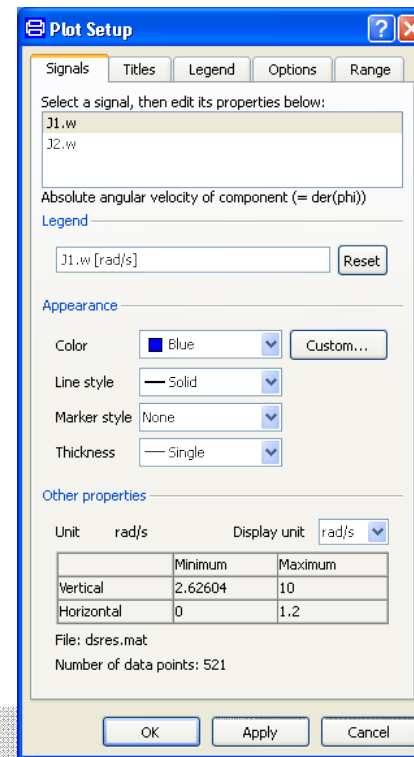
Plot Setup

Signals | Titles | Legend | Options | Range

Select a signal, then edit its properties below:

J1.w
J2.w

Absolute angular velocity of component (= der(phi))

Legend

J1.w [rad/s]

Reset

Appearance

Color — Blue

Custom...

Line style — Solid

Marker style None

Thickness — Single

Other properties

Unit rad/s

Display unit rad/s

| | Minimum | Maximum |
|---|---|---|
| Vertical | 2.62604 | 10 |
| Horizontal | 0 | 1.2 |

File: dsres.mat

Number of data points: 521

OK

Apply

Cancel